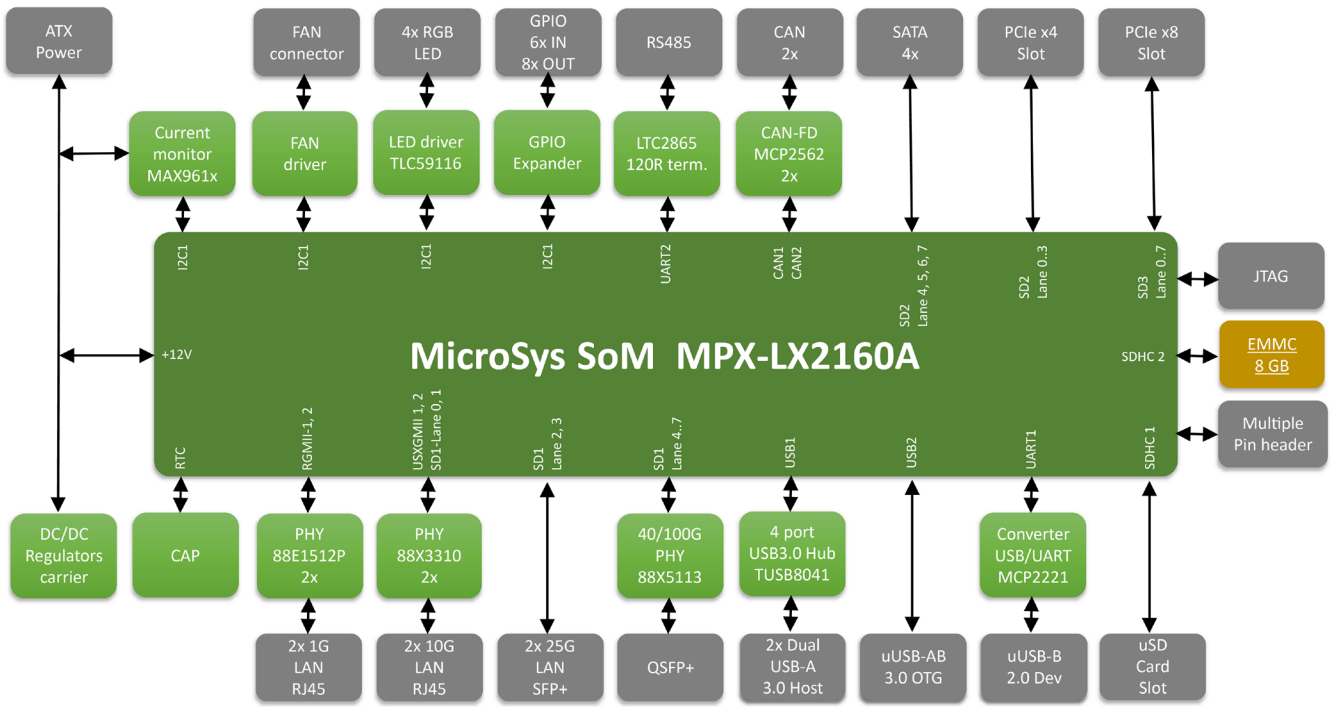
ATX Power

FAN connector

4x RGB LED

GPIO 6x IN 8x OUT

RS485

CAN 2x

SATA 4x

PCIe x4 Slot

PCIe x8 Slot

Current monitor MAX961x

FAN driver

LED driver TLC59116

GPIO Expander

LTC2865 120R term.

CAN-FD MCP2562 2x

I2C1

I2C1

I2C1

I2C1

UART2

CAN1 CAN2

SD2 Lane 4, 5, 6, 7

SD2 Lane 0..3

SD3 Lane 0..7

JTAG

+12V

MicroSys SoM MPX-LX2160A

SDHC 2

EMMC 8 GB

Multiple Pin header

RTC

RGMII-1, 2

USXGMII 1, 2 SD1-Lane 0, 1

SD1 Lane 2, 3

SD1 Lane 4..7

USB1

USB2

UART1

SDHC 1

DC/DC Regulators carrier

CAP

PHY 88E1512P 2x

PHY 88X3310 2x

40/100G PHY 88X5113

4 port USB3.0 Hub TUSB8041

Converter USB/UART MCP2221

2x 1G LAN RJ45

2x 10G LAN RJ45

2x 25G LAN SFP+

QSFP+

2x Dual USB-A 3.0 Host

uUSB-AB 3.0 OTG

uUSB-B 2.0 Dev

uSD Card Slot